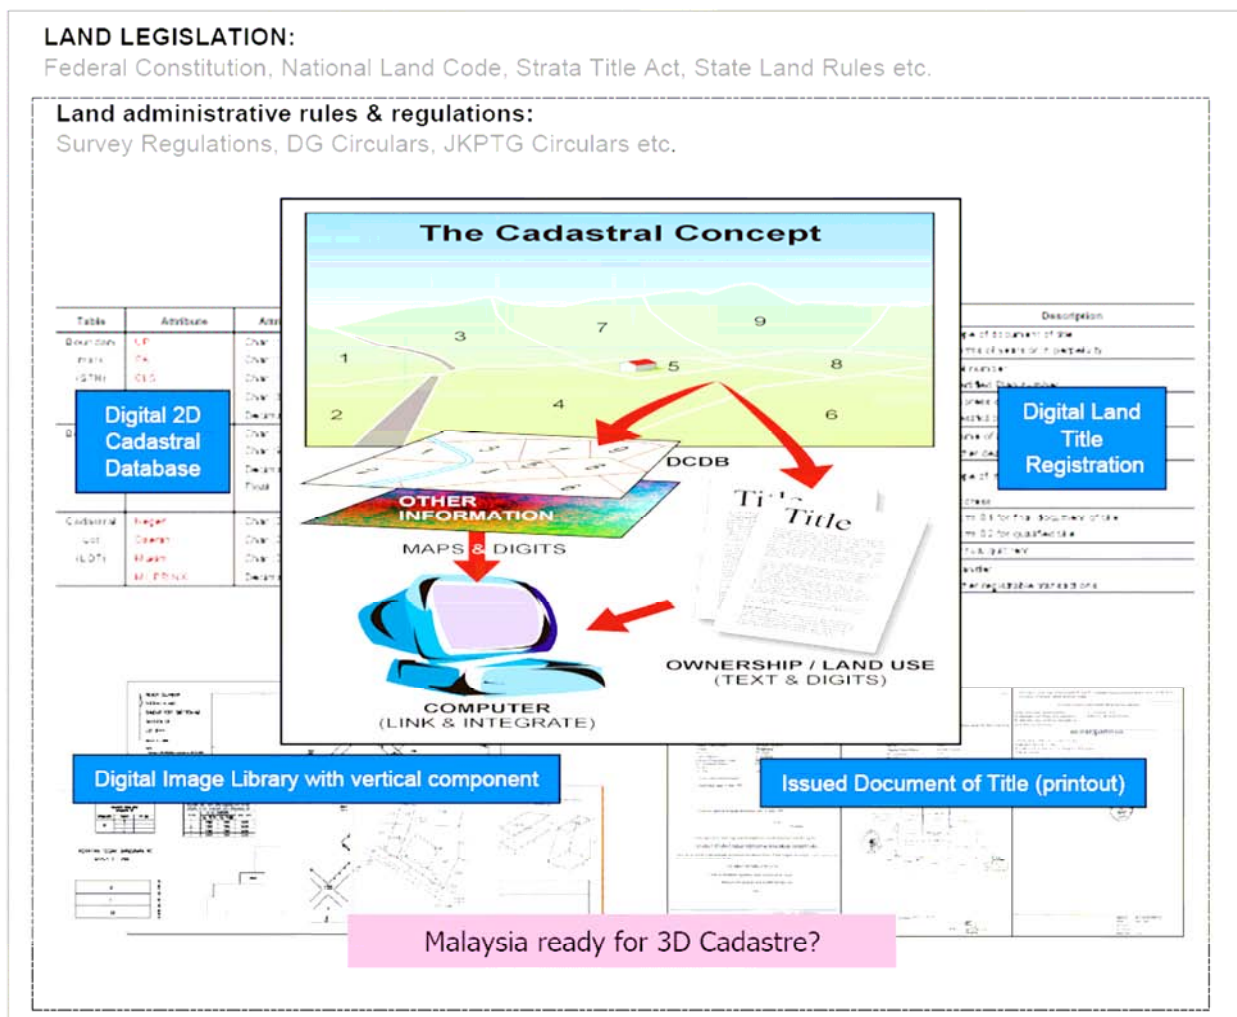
LAND LEGISLATION:
Federal Constitution, National Land Code, Strata Title Act, State Land Rules etc.

Land administrative rules & regulations:
Survey Regulations, DG Circulars, JKPTG Circulars etc.

The Cadastral Concept

3 7 9 1 5 8 2 4 6

| Table | Attribute | Attri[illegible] |
|---|---|---|
| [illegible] | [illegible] | Char |
| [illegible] | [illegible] | Char |
| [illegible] | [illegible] | Char |

Digital 2D Cadastral Database

Description

Digital Land Title Registration

DCDB

OTHER INFORMATION

MAPS & DIGITS

Ti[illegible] Title

COMPUTER
(LINK & INTEGRATE)

OWNERSHIP / LAND USE
(TEXT & DIGITS)

Digital Image Library with vertical component

Issued Document of Title (printout)

Malaysia ready for 3D Cadastre?